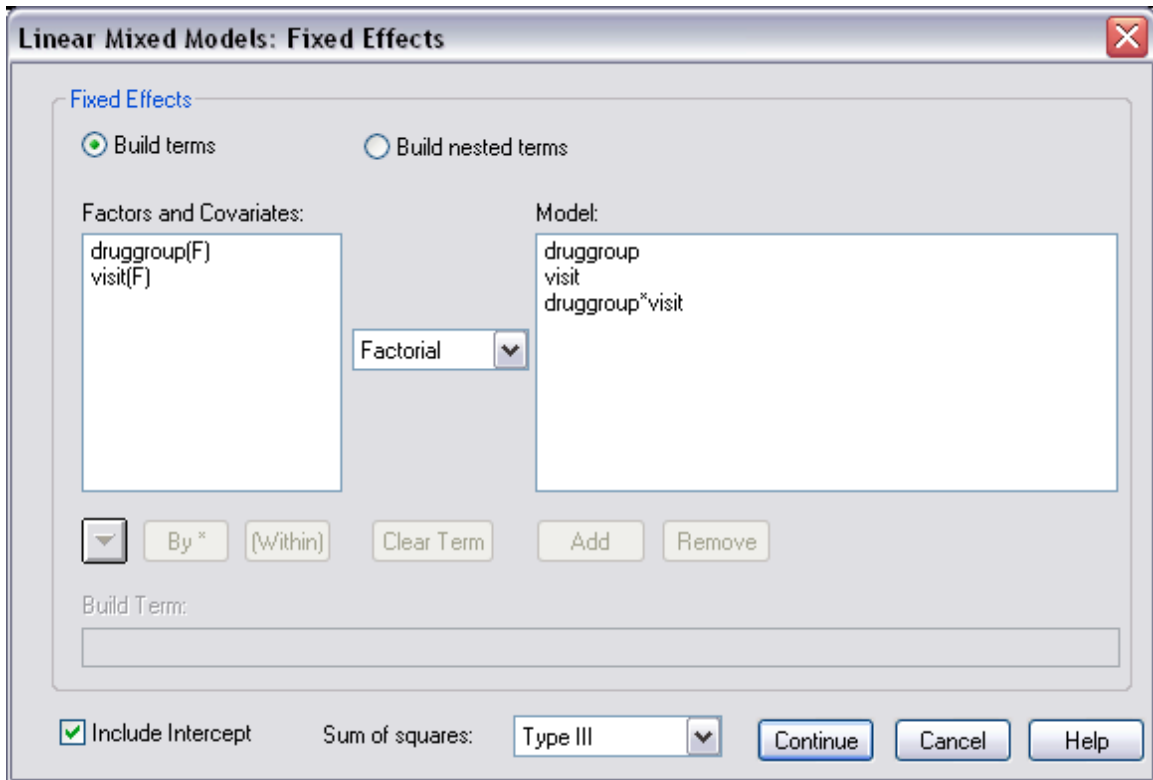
Linear Mixed Models: Fixed Effects

Fixed Effects

Build terms

Build nested terms

Factors and Covariates:

druggroup(F)
visit(F)

Factorial

Model:

druggroup
visit
druggroup*visit

By *

(Within)

Clear Term

Add

Remove

Build Term:

Include Intercept

Sum of squares:

Type III

Continue

Cancel

Help